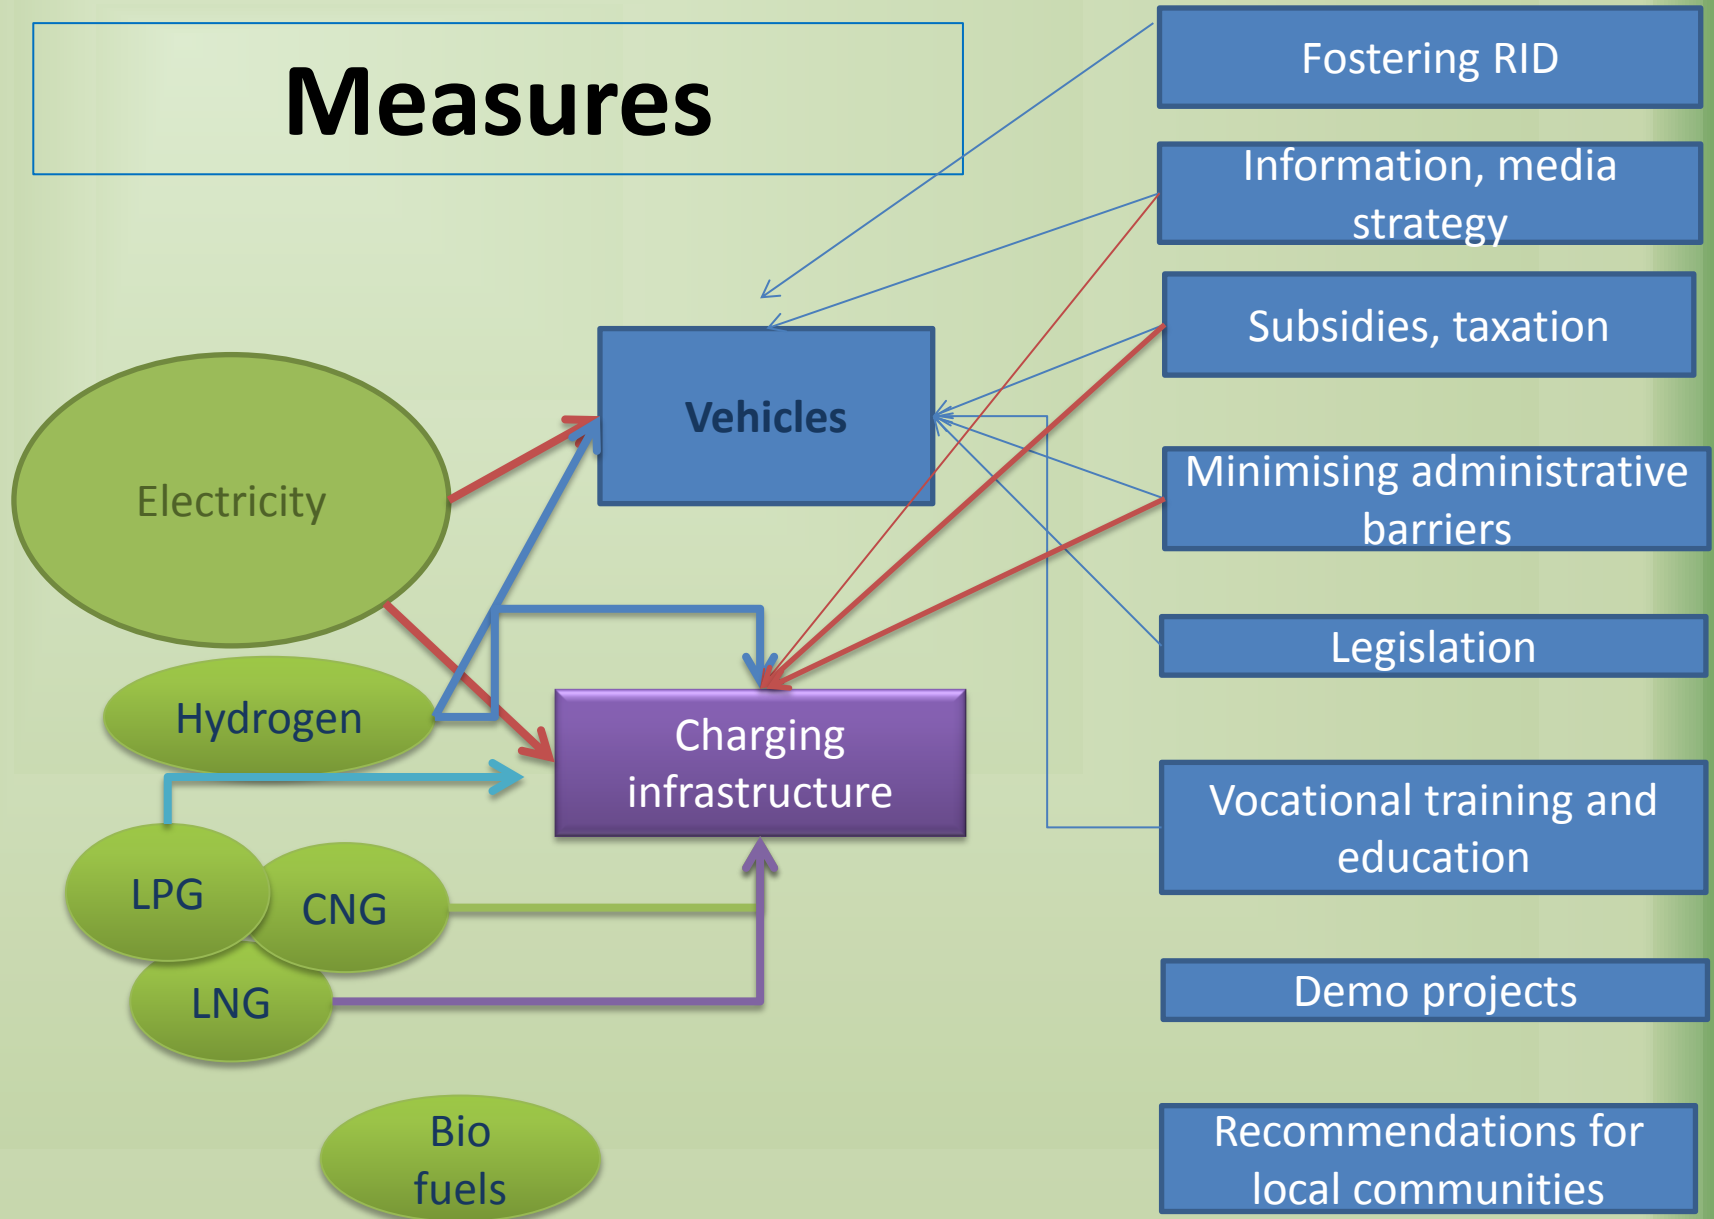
Measures

Fostering RID

Information, media strategy

Subsidies, taxation

Minimising administrative barriers

Legislation

Vocational training and education

Demo projects

Recommendations for local communities

Vehicles

Electricity

Hydrogen

Charging infrastructure

LPG

CNG

LNG

Bio fuels